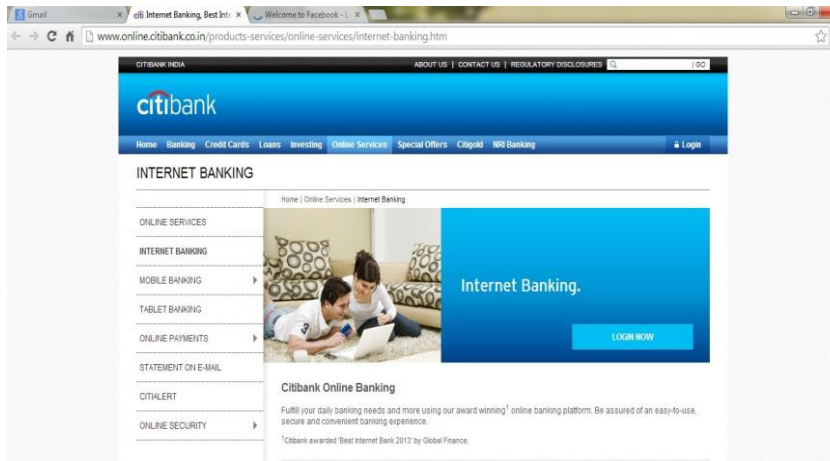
Gmail
citi Internet Banking, Best Int
Welcome to Facebook - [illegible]
www.online.citibank.co.in/products-services/online-services/internet-banking.htm

CITIBANK INDIA
ABOUT US | CONTACT US | REGULATORY DISCLOSURES
GO

citibank

Home Banking Credit Cards Loans Investing Online Services Special Offers Citigold NRI Banking
Login

INTERNET BANKING

Home | Online Services | Internet Banking

ONLINE SERVICES
INTERNET BANKING
MOBILE BANKING
TABLET BANKING
ONLINE PAYMENTS
STATEMENT ON E-MAIL
CITIALERT
ONLINE SECURITY

Internet Banking.

LOGIN NOW

Citibank Online Banking

Fulfill your daily banking needs and more using our award winning$^1$ online banking platform. Be assured of an easy-to-use, secure and convenient banking experience.

$^1$Citibank awarded 'Best Internet Bank 2013' by Global Finance.